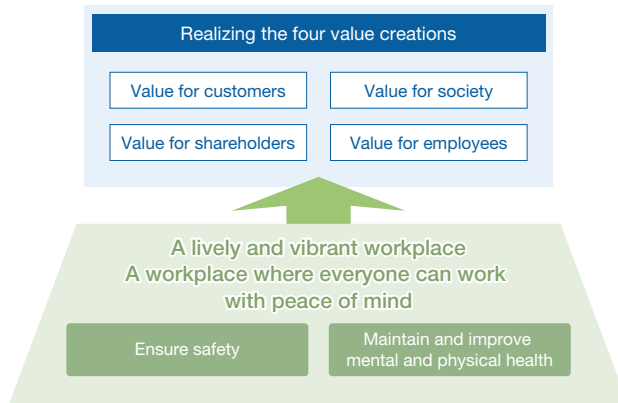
Realizing the four value creations

Value for customers

Value for society

Value for shareholders

Value for employees

A lively and vibrant workplace
A workplace where everyone can work with peace of mind

Ensure safety

Maintain and improve mental and physical health